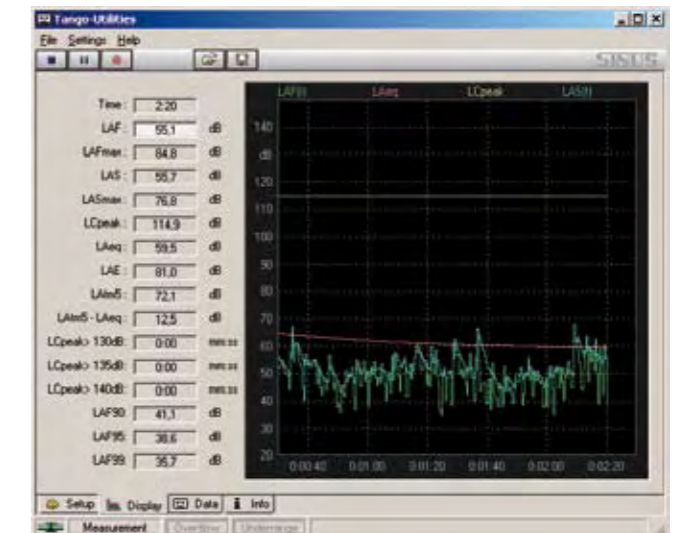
Tango-Utilities

File Settings Help

SINUS

Time: 2:20

LAF: 55,1 dB

LAFmax: 84,8 dB

LAS: 55,7 dB

LASmax: 76,8 dB

LCpeak: 114,9 dB

LAeq: 59,5 dB

LAE: 81,0 dB

LAIm5: 72,1 dB

LAIm5 - LAeq: 12,5 dB

LCpeak> 130dB: 0:00 mm:ss

LCpeak> 135dB: 0:00 mm:ss

LCpeak> 140dB: 0:00 mm:ss

LAF90: 41,1 dB

LAF95: 38,6 dB

LAF99: 35,7 dB

LAF(t) LAeq LCpeak LAS(t)

140 dB 120 110 100 90 80 70 60 50 40 30 20

0:00:40 0:01:00 0:01:20 0:01:40 0:02:00 0:02:20

Setup Display Data Info

Measurement Overflow Underrange